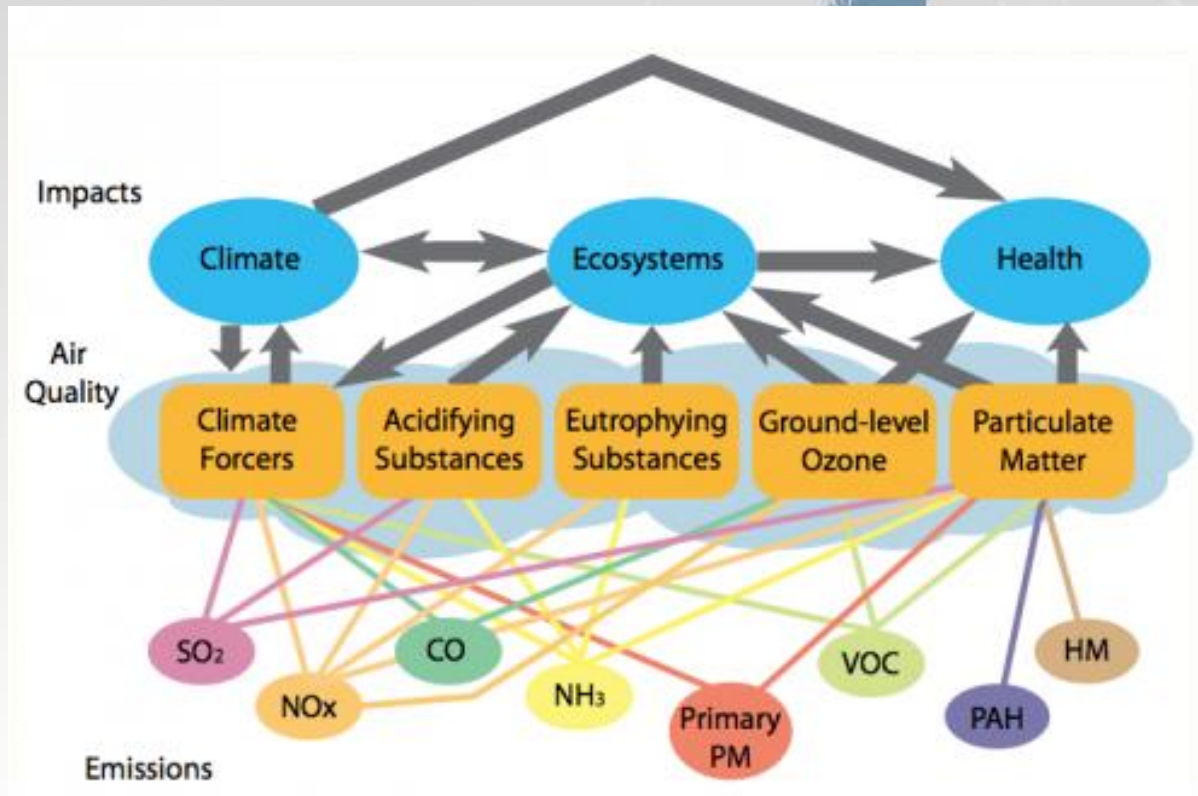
Impacts

Climate

Ecosystems

Health

Air Quality

Climate Forcers

Acidifying Substances

Eutrophying Substances

Ground-level Ozone

Particulate Matter

$SO_2$

NOx

CO

$NH_3$

Primary PM

VOC

PAH

HM

Emissions